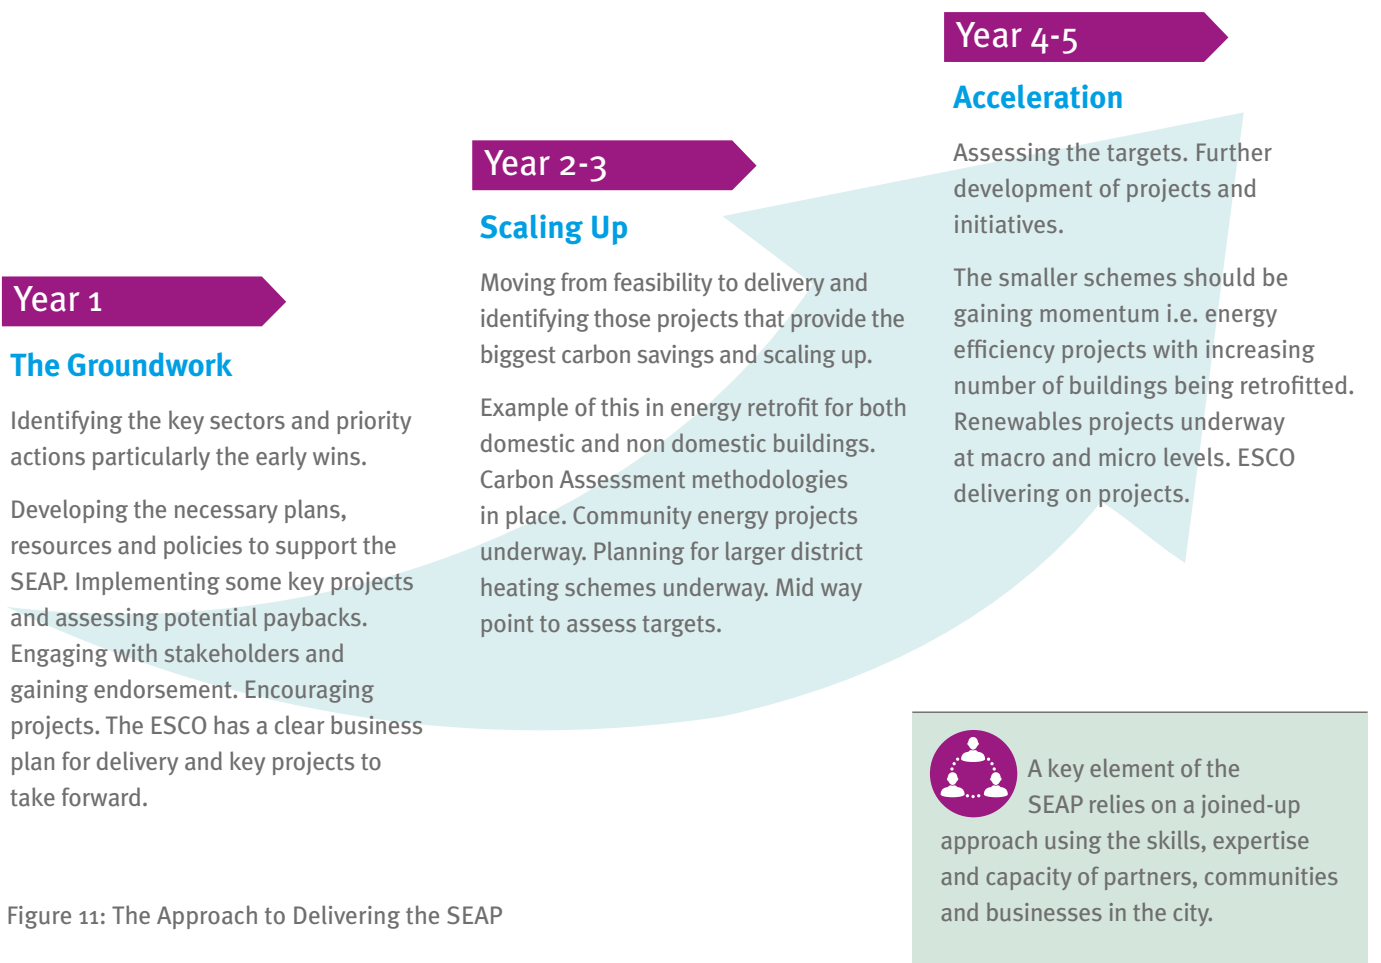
Year 1

The Groundwork

Identifying the key sectors and priority actions particularly the early wins.

Developing the necessary plans, resources and policies to support the SEAP. Implementing some key projects and assessing potential paybacks. Engaging with stakeholders and gaining endorsement. Encouraging projects. The ESCO has a clear business plan for delivery and key projects to take forward.

Year 2-3

Scaling Up

Moving from feasibility to delivery and identifying those projects that provide the biggest carbon savings and scaling up.

Example of this in energy retrofit for both domestic and non domestic buildings. Carbon Assessment methodologies in place. Community energy projects underway. Planning for larger district heating schemes underway. Mid way point to assess targets.

Year 4-5

Acceleration

Assessing the targets. Further development of projects and initiatives.

The smaller schemes should be gaining momentum i.e. energy efficiency projects with increasing number of buildings being retrofitted. Renewables projects underway at macro and micro levels. ESCO delivering on projects.

A key element of the SEAP relies on a joined-up approach using the skills, expertise and capacity of partners, communities and businesses in the city.

Figure 11: The Approach to Delivering the SEAP